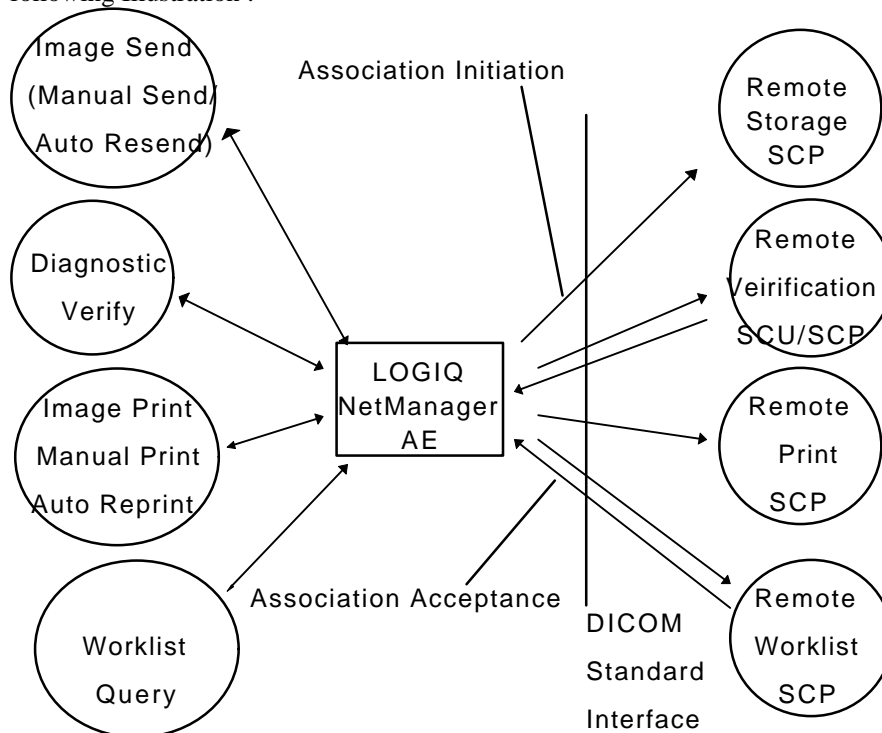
following illustration :

Image Send (Manual Send/ Auto Resend)

Association Initiation

Remote Storage SCP

Diagnostic Verify

Remote Veirification SCU/SCP

LOGIQ NetManager AE

Image Print Manual Print Auto Reprint

Remote Print SCP

Worklist Query

Association Acceptance

DICOM Standard Interface

Remote Worklist SCP